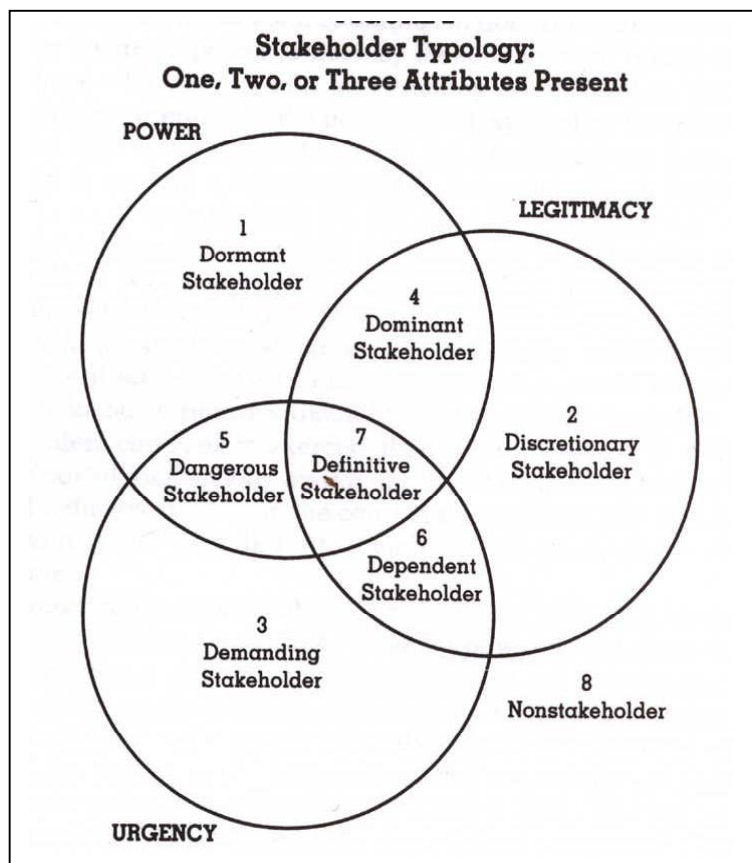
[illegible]
Stakeholder Typology:
One, Two, or Three Attributes Present

POWER

LEGITIMACY

1
Dormant
Stakeholder

4
Dominant
Stakeholder

2
Discretionary
Stakeholder

5
Dangerous
Stakeholder

7
Definitive
Stakeholder

6
Dependent
Stakeholder

3
Demanding
Stakeholder

8
Nonstakeholder

URGENCY